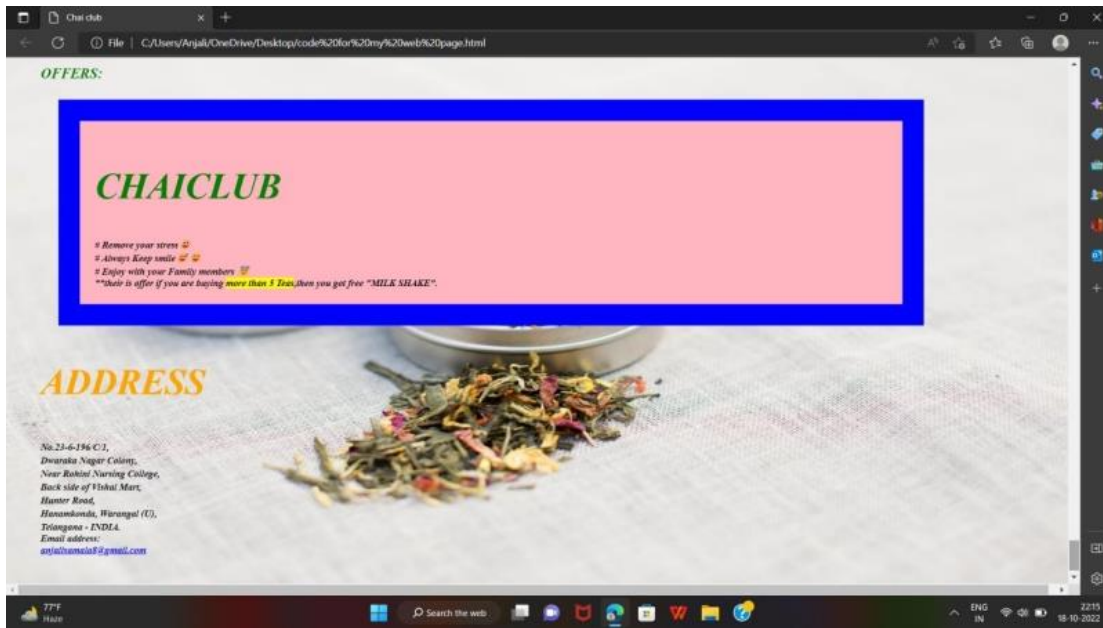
Chai club

File | C:/Users/Anjali/OneDrive/Desktop/code%20for%20my%20web%20page.html

OFFERS:

CHAICLUB

# Remove your stress
# Always Keep smile
# Enjoy with your Family members
**their is offer if you are buying more than 5 Teas,then you get free "MILK SHAKE".

ADDRESS

No.23-6-196 C/1,
Dwaraka Nagar Colony,
Near Rohini Nursing College,
Back side of Vishal Mart,
Hunter Road,
Hanamkonda, Warangal (U),
Telangana - INDIA.
Email address:
anjalivamala8@gmail.com

77°F
Haze

Search the web

ENG
IN

22:15
18-10-2022